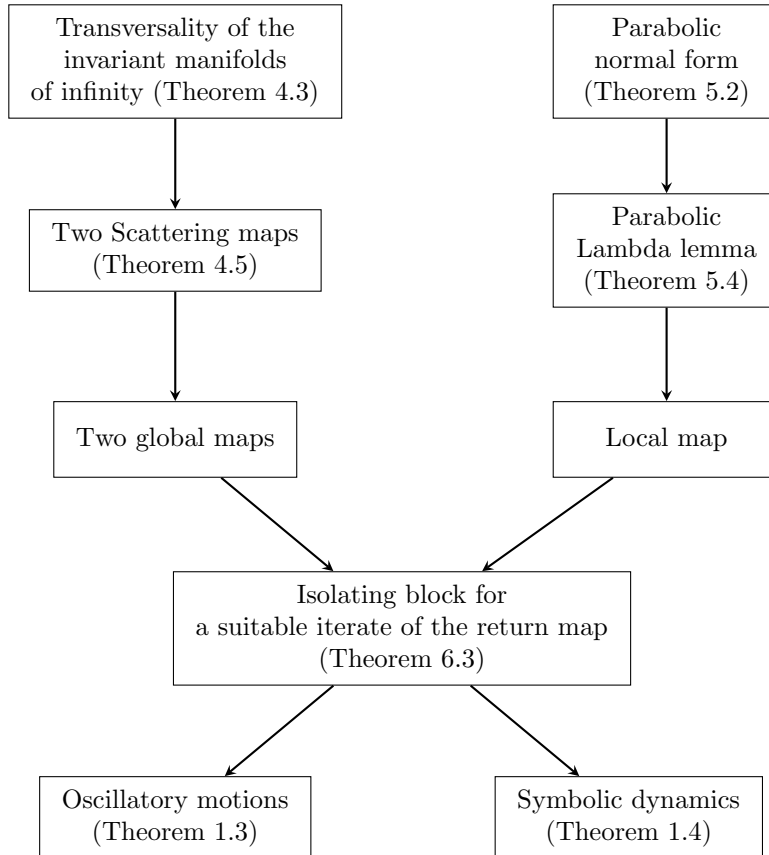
Transversality of the invariant manifolds of infinity (Theorem 4.3)

Parabolic normal form (Theorem 5.2)

Two Scattering maps (Theorem 4.5)

Parabolic Lambda lemma (Theorem 5.4)

Two global maps

Local map

Isolating block for a suitable iterate of the return map (Theorem 6.3)

Oscillatory motions (Theorem 1.3)

Symbolic dynamics (Theorem 1.4)